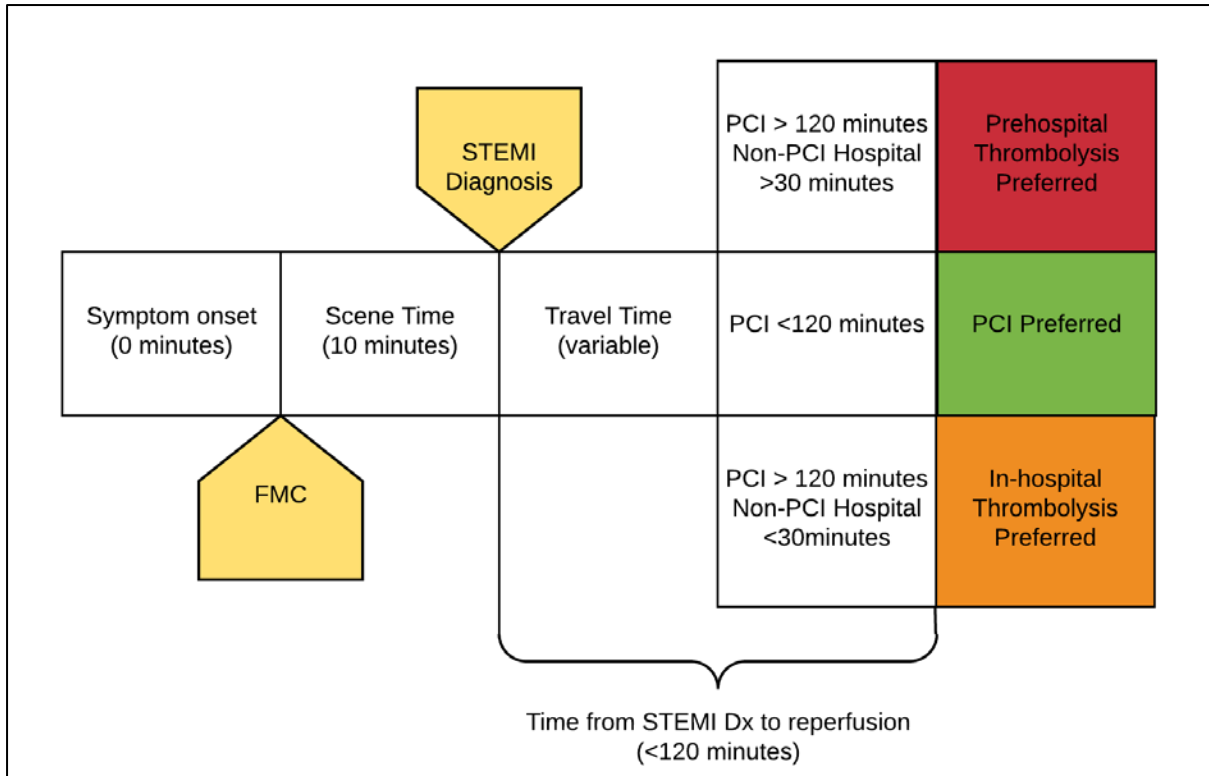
STEMI Diagnosis

PCI > 120 minutes
Non-PCI Hospital
>30 minutes

Prehospital Thrombolysis Preferred

Symptom onset (0 minutes)

Scene Time (10 minutes)

Travel Time (variable)

PCI <120 minutes

PCI Preferred

FMC

PCI > 120 minutes
Non-PCI Hospital
<30minutes

In-hospital Thrombolysis Preferred

Time from STEMI Dx to reperfusion (<120 minutes)